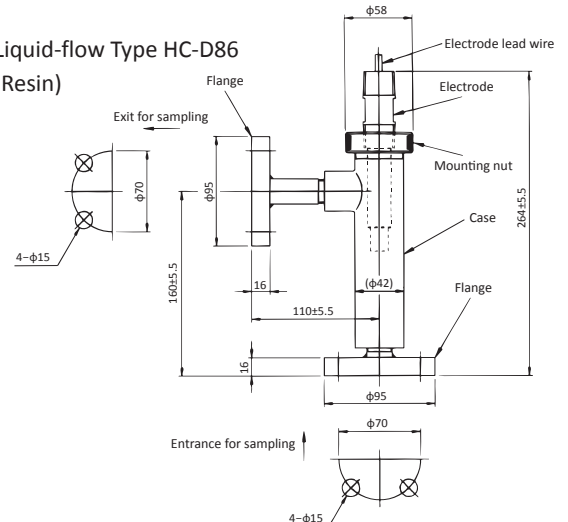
Liquid-flow Type HC-D86
Resin)

ϕ58
Electrode lead wire
Electrode
Flange
Exit for sampling
Mounting nut
ϕ70
ϕ95
264±5.5
Case
4−ϕ15
(ϕ42)
16
160±5.5
Flange
110±5.5
16
ϕ95
ϕ70
Entrance for sampling
4−ϕ15